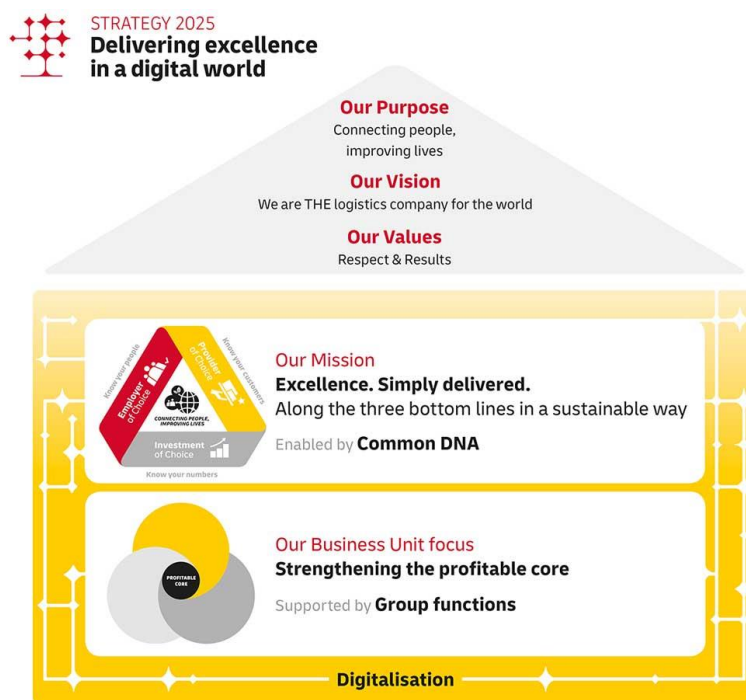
STRATEGY 2025
Delivering excellence in a digital world

Our Purpose
Connecting people, improving lives

Our Vision
We are THE logistics company for the world

Our Values
Respect & Results

Know your people
Know your customers
Employer of Choice
Provider of Choice
CONNECTING PEOPLE, IMPROVING LIVES
Investment of Choice
Know your numbers

Our Mission
Excellence. Simply delivered.
Along the three bottom lines in a sustainable way

Enabled by Common DNA

PROFITABLE CORE

Our Business Unit focus
Strengthening the profitable core

Supported by Group functions

Digitalisation